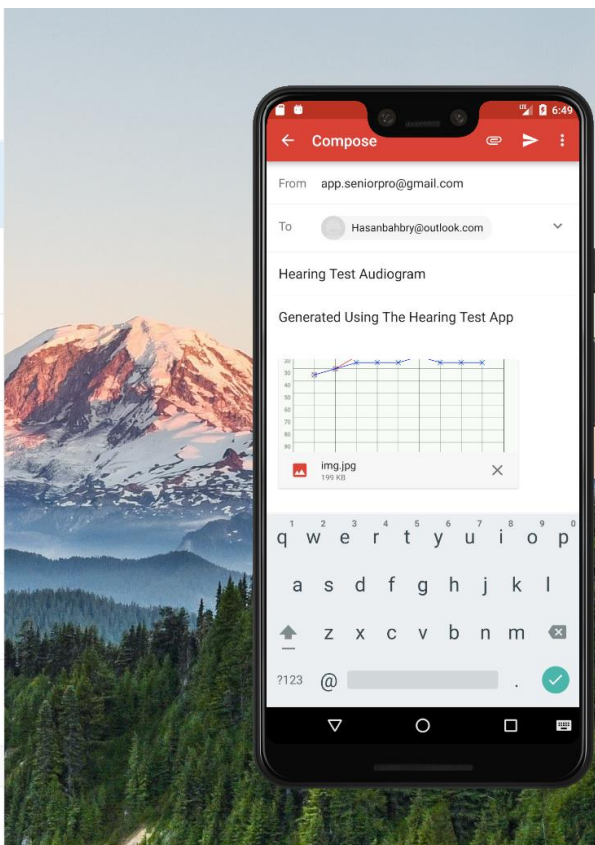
6:49

Compose

From app.seniorpro@gmail.com

To Hasanbahbry@outlook.com

Hearing Test Audiogram

Generated Using The Hearing Test App

20
30
40
50
60
70
80
90

img.jpg
199 KB

1 2 3 4 5 6 7 8 9 0
q w e r t y u i o p
a s d f g h j k l
z x c v b n m
?123 @ .